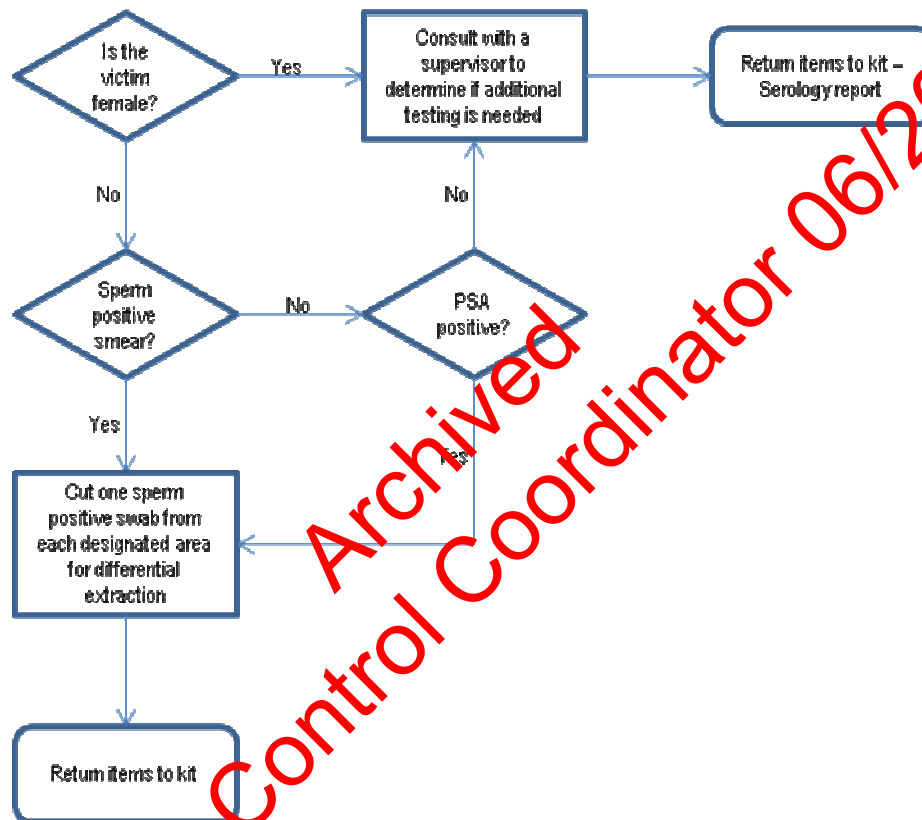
Is the victim female?

Yes

Consult with a supervisor to determine if additional testing is needed

Return items to kit – Serology report

No

No

Sperm positive smear?

No

PSA positive?

Yes

Yes

Cut one sperm positive swab from each designated area for differential extraction

Return items to kit

Archived

Control Coordinator 06/2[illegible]